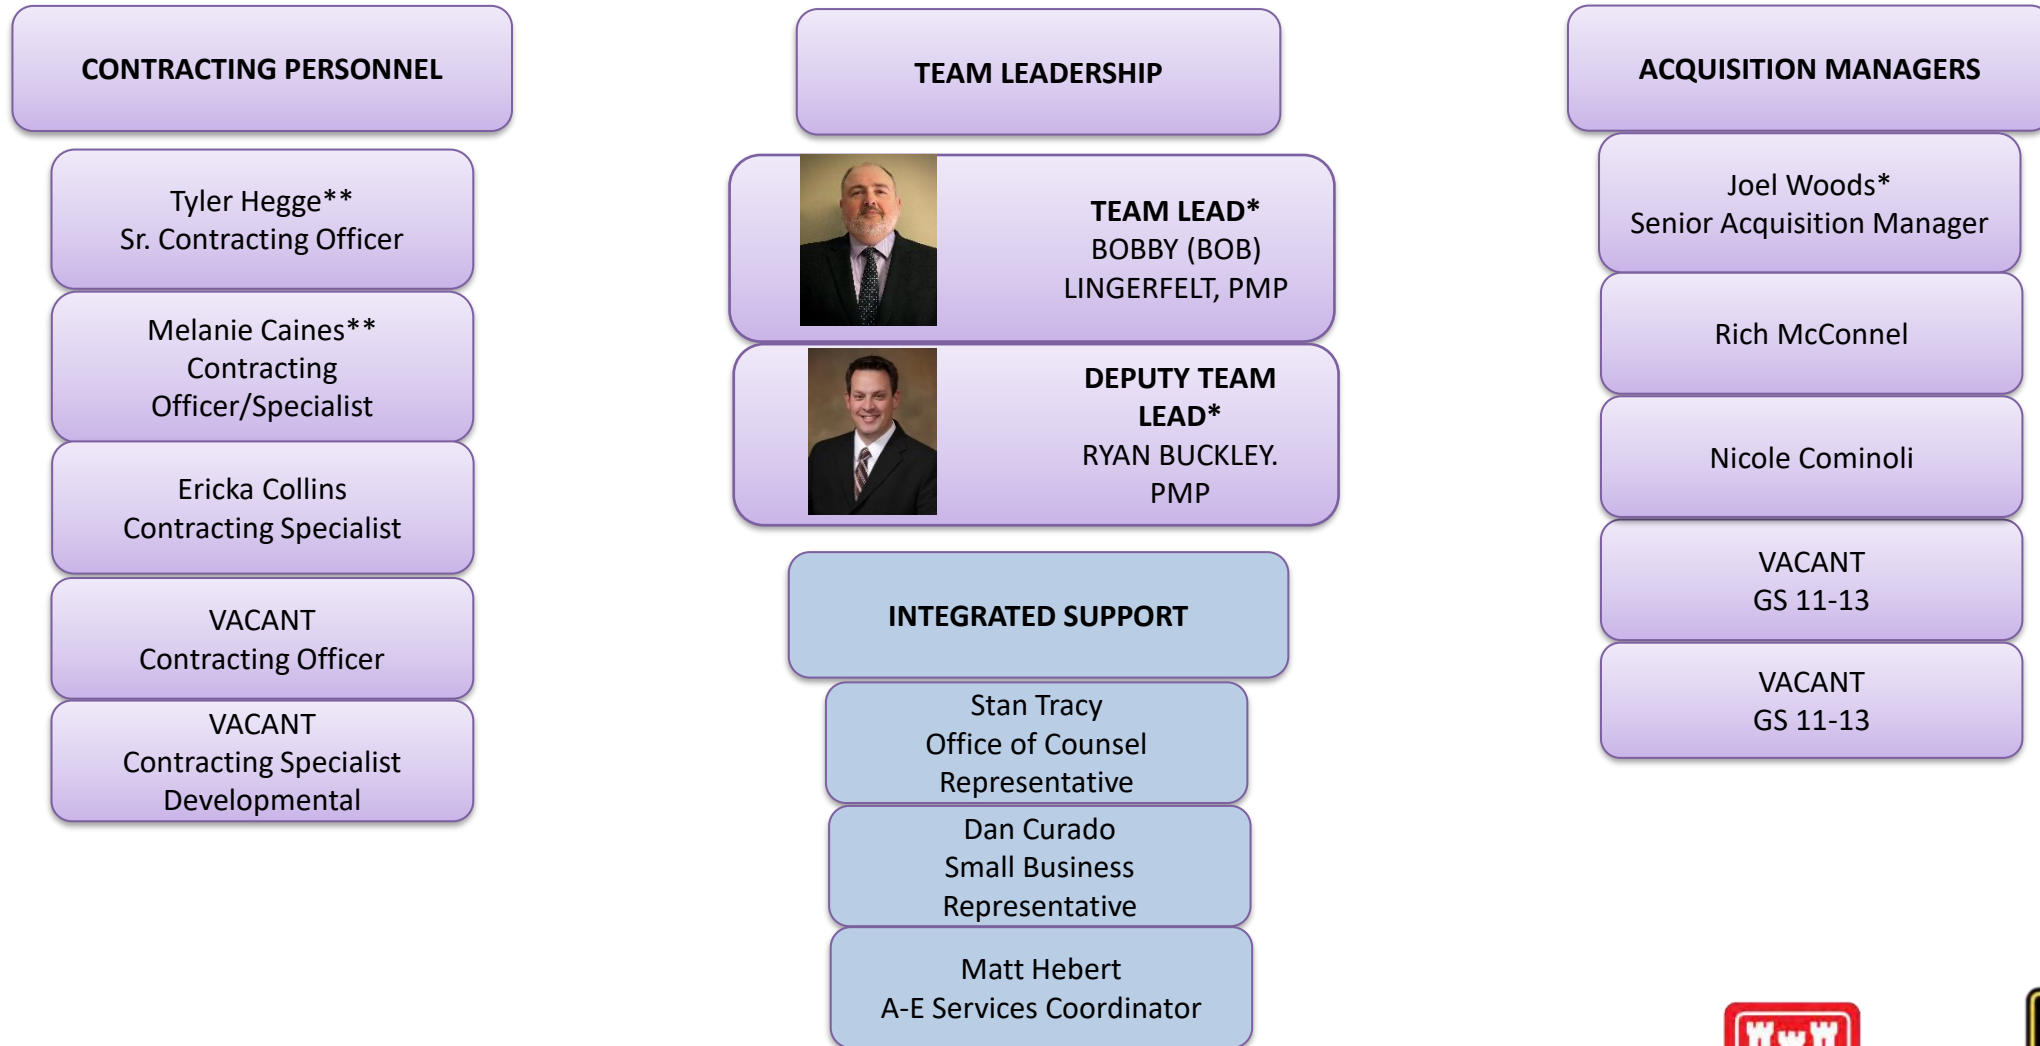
CONTRACTING PERSONNEL

Tyler Hegge**
Sr. Contracting Officer

Melanie Caines**
Contracting Officer/Specialist

Ericka Collins
Contracting Specialist

VACANT
Contracting Officer

VACANT
Contracting Specialist
Developmental

TEAM LEADERSHIP

TEAM LEAD*
BOBBY (BOB) LINGERFELT, PMP

DEPUTY TEAM LEAD*
RYAN BUCKLEY. PMP

INTEGRATED SUPPORT

Stan Tracy
Office of Counsel Representative

Dan Curado
Small Business Representative

Matt Hebert
A-E Services Coordinator

ACQUISITION MANAGERS

Joel Woods*
Senior Acquisition Manager

Rich McConnel

Nicole Cominoli

VACANT
GS 11-13

VACANT
GS 11-13